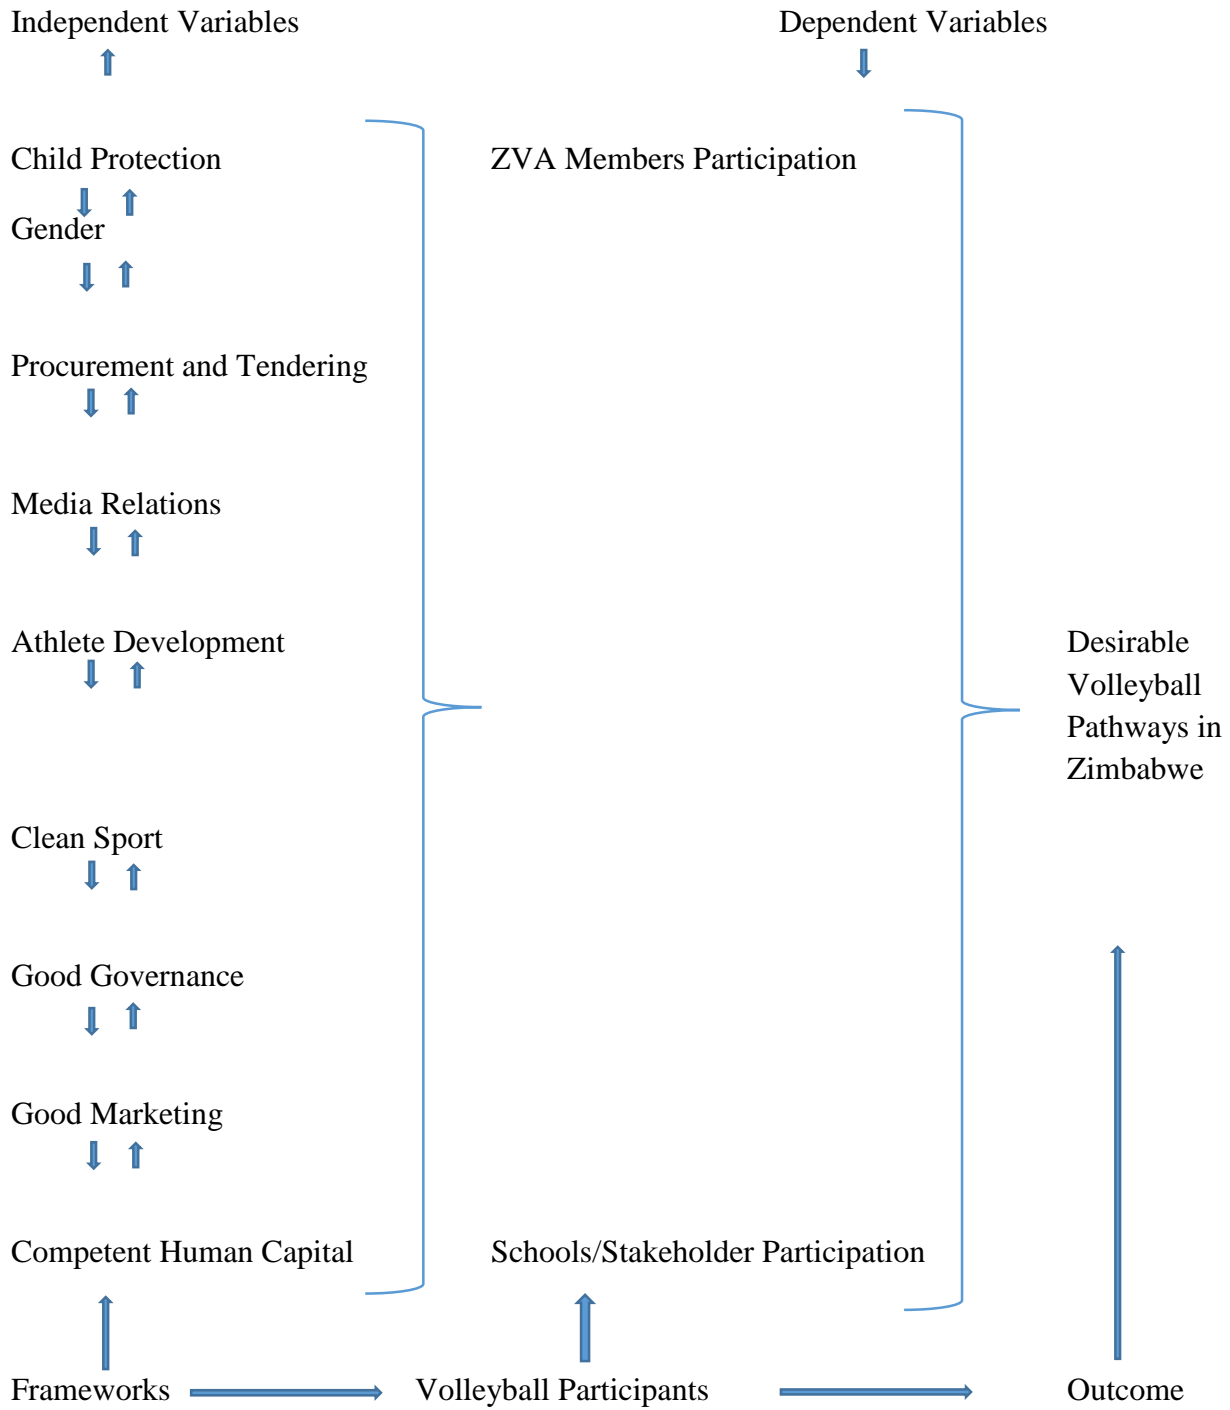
Independent Variables

Dependent Variables

Child Protection

ZVA Members Participation

Gender

Procurement and Tendering

Media Relations

Athlete Development

Desirable Volleyball Pathways in Zimbabwe

Clean Sport

Good Governance

Good Marketing

Competent Human Capital

Schools/Stakeholder Participation

Frameworks

Volleyball Participants

Outcome